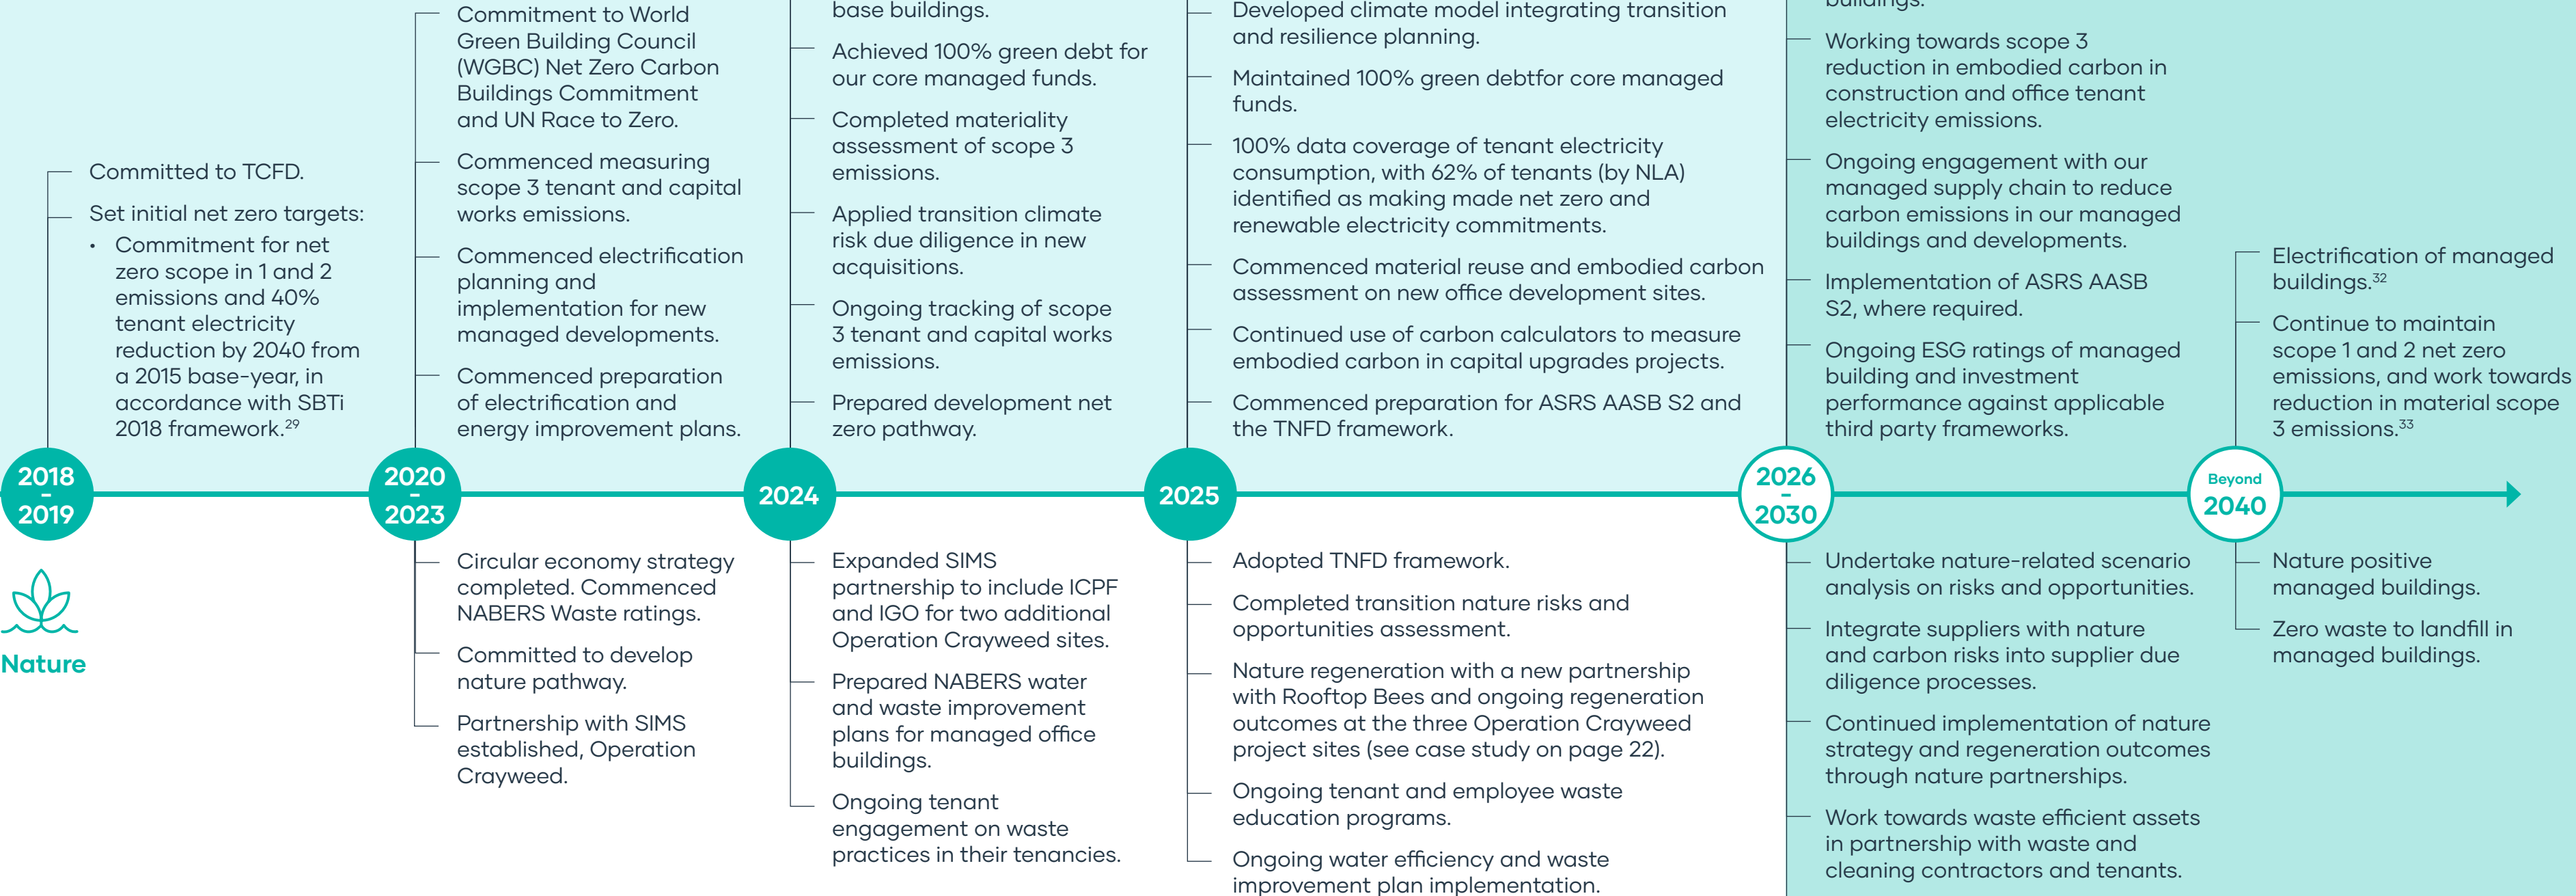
Committed to TCFD.

Set initial net zero targets:

• Commitment for net zero scope in 1 and 2 emissions and 40% tenant electricity reduction by 2040 from a 2015 base-year, in accordance with SBTi 2018 framework.$^{29}$

Commitment to World Green Building Council (WGBC) Net Zero Carbon Buildings Commitment and UN Race to Zero.

Commenced measuring scope 3 tenant and capital works emissions.

Commenced electrification planning and implementation for new managed developments.

Commenced preparation of electrification and energy improvement plans.

base buildings.

Achieved 100% green debt for our core managed funds.

Completed materiality assessment of scope 3 emissions.

Applied transition climate risk due diligence in new acquisitions.

Ongoing tracking of scope 3 tenant and capital works emissions.

Prepared development net zero pathway.

Developed climate model integrating transition and resilience planning.

Maintained 100% green debtfor core managed funds.

100% data coverage of tenant electricity consumption, with 62% of tenants (by NLA) identified as making made net zero and renewable electricity commitments.

Commenced material reuse and embodied carbon assessment on new office development sites.

Continued use of carbon calculators to measure embodied carbon in capital upgrades projects.

Commenced preparation for ASRS AASB S2 and the TNFD framework.

buildings.

Working towards scope 3 reduction in embodied carbon in construction and office tenant electricity emissions.

Ongoing engagement with our managed supply chain to reduce carbon emissions in our managed buildings and developments.

Implementation of ASRS AASB S2, where required.

Ongoing ESG ratings of managed building and investment performance against applicable third party frameworks.

Electrification of managed buildings.$^{32}$

Continue to maintain scope 1 and 2 net zero emissions, and work towards reduction in material scope 3 emissions.$^{33}$

2018 - 2019

2020 - 2023

2024

2025

2026 - 2030

Beyond 2040

Nature

Circular economy strategy completed. Commenced NABERS Waste ratings.

Committed to develop nature pathway.

Partnership with SIMS established, Operation Crayweed.

Expanded SIMS partnership to include ICPF and IGO for two additional Operation Crayweed sites.

Prepared NABERS water and waste improvement plans for managed office buildings.

Ongoing tenant engagement on waste practices in their tenancies.

Adopted TNFD framework.

Completed transition nature risks and opportunities assessment.

Nature regeneration with a new partnership with Rooftop Bees and ongoing regeneration outcomes at the three Operation Crayweed project sites (see case study on page 22).

Ongoing tenant and employee waste education programs.

Ongoing water efficiency and waste improvement plan implementation.

Undertake nature-related scenario analysis on risks and opportunities.

Integrate suppliers with nature and carbon risks into supplier due diligence processes.

Continued implementation of nature strategy and regeneration outcomes through nature partnerships.

Work towards waste efficient assets in partnership with waste and cleaning contractors and tenants.

Nature positive managed buildings.

Zero waste to landfill in managed buildings.